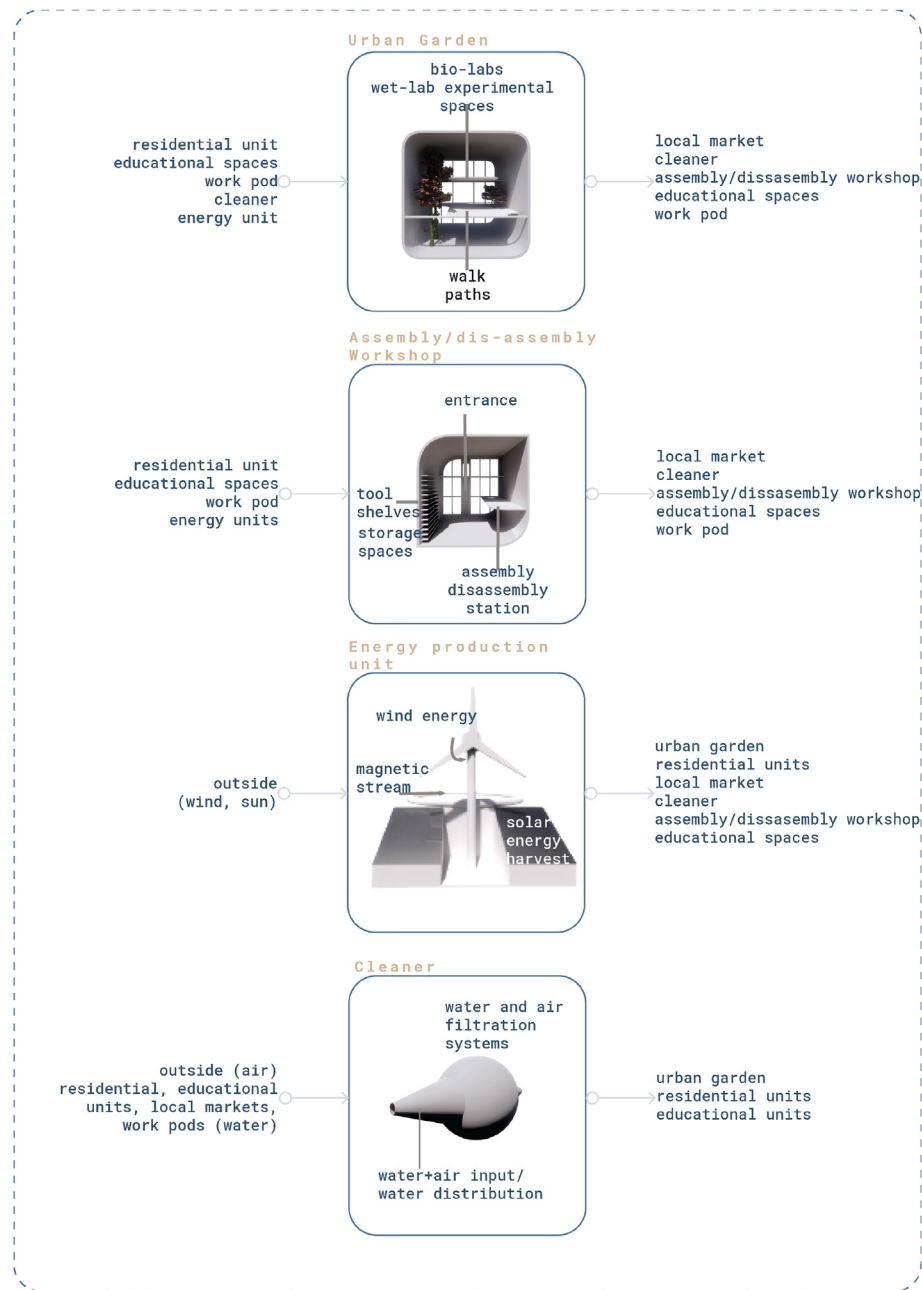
Urban Garden

bio-labs
wet-lab experimental spaces

walk paths

residential unit
educational spaces
work pod
cleaner
energy unit

local market
cleaner
assembly/dissasembly workshop
educational spaces
work pod

Assembly/dis-assembly Workshop

entrance

tool shelves
storage spaces

assembly disassembly station

residential unit
educational spaces
work pod
energy units

local market
cleaner
assembly/dissasembly workshop
educational spaces
work pod

Energy production unit

wind energy

magnetic stream

solar energy harvest

outside
(wind, sun)

urban garden
residential units
local market
cleaner
assembly/dissasembly workshop
educational spaces

Cleaner

water and air filtration systems

water+air input/
water distribution

outside (air)
residential, educational units, local markets, work pods (water)

urban garden
residential units
educational units